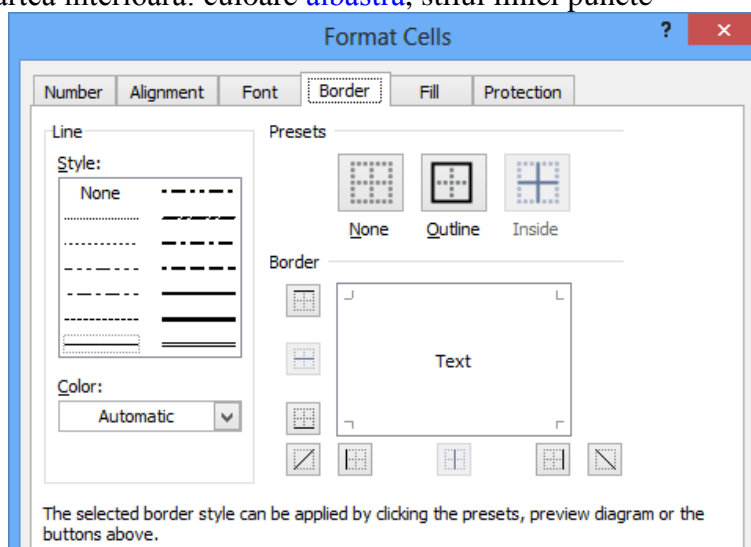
artea interioară: culoare albastră, stilul liniei punctate

Format Cells

?

Number | Alignment | Font | Border | Fill | Protection

Line

Style:

None

Color:

Automatic

Presets

None

Outline

Inside

Border

Text

The selected border style can be applied by clicking the presets, preview diagram or the buttons above.